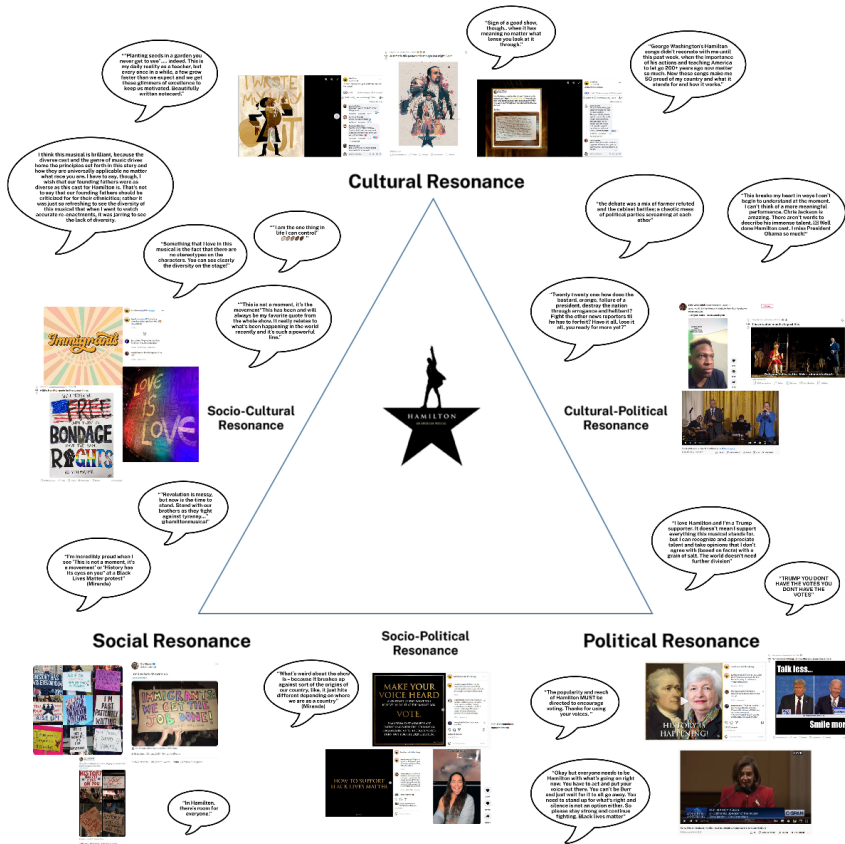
Cultural Resonance

""Planting seeds in a garden you never get to see" .... indeed. This is my daily reality as a teacher, but every once in a while, a few grow faster than we expect and we get these glimmers of excellence to keep us motivated. Beautifully written moment."

"Sign of a good show, though... when it has meaning no matter what lense you look at it through."

"George Washington's Hamilton songs didn't resonate with me until this past week, when the importance of his actions and teaching America to let go 200+ years ago now matter so much. Now those songs make me SO proud of my country and what it stands for and how it works."

I think this musical is brilliant, because the diverse cast and the genre of music drives home the principles set forth in this story and how they are universally applicable no matter what race you are. I have to say, though, I wish that our founding fathers were as diverse as this cast for Hamilton is. That's not to say that our founding fathers should be criticized for for their ethnicities; rather it was just so refreshing to see the diversity of this musical that when I went to watch accurate re-enactments, it was jarring to see the lack of diversity.

""I am the one thing in life I can control""

"Something that I love in this musical is the fact that there are no stereotypes on the characters. You can see clearly the diversity on the stage!"

""This is not a moment, it's the movement" This has been and will always be my favorite quote from the whole show. It really relates to what's been happening in the world recently and it's such a powerful line."

"the debate was a mix of farmer refuted and the cabinet battles: a chaotic mess of political parties screaming at each other"

"This breaks my heart in ways I won't begin to understand at the moment. I can't think of a more meaningful performance. Chris Jackson is amazing. There aren't words to describe his immense talent. Well done Hamilton cast. I miss President Obama so much!"

"Twenty twenty now how does the bastard, orange, failure of a president, destroy the nation through arrogance and hellfire!? Fight the other news reporters til he has to forfeit? Have it all, lose it all...you ready for more yet?"

Socio-Cultural Resonance

Cultural-Political Resonance

HAMILTON

"Revolution is messy, but now is the time to stand. Stand with our brothers as they fight against tyranny..." @hamiltonmusical

"I'm incredibly proud when I see 'This is not a moment, it's a movement' or "History has its eyes on you" at a Black Lives Matter protest" (Miranda)

"I love Hamilton and I'm a Trump supporter. It doesn't mean I support everything this musical stands for, but I can recognize and appreciate talent and take opinions that I don't agree with (based on facts) with a grain of salt. The world doesn't need further division"

"TRUMP YOU DONT HAVE THE VOTES YOU DONT HAVE THE VOTES"

Social Resonance

Socio-Political Resonance

Political Resonance

"What's weird about the show is - because it brushes up against sort of the origins of our country, like, it just hits different depending on where we are as a country" (Miranda)

"The popularity and reach of Hamilton MUST be directed to encourage voting. Thanks for using your voices."

"Okay but everyone needs to be Hamilton with what's going on right now. You have to just and put your voice out there. You can't be Burr and just wait for it to all go away. You need to stand up for what's right and silence is not an option either. So please stay strong and continue fighting. Black lives matter"

"In Hamilton, there's room for everyone."

I WRITE MY WAY OUT

Immigrants

FREE BONDAGE RIGHTS

LOVE IS LOVE

IMMIGRANTS WE GET THE JOB DONE!

MAKE YOUR VOICE HEARD

VOTE

HOW TO SUPPORT BLACK LIVES MATTER

HISTORY IS HAPPENING!

Talk less...

Smile more